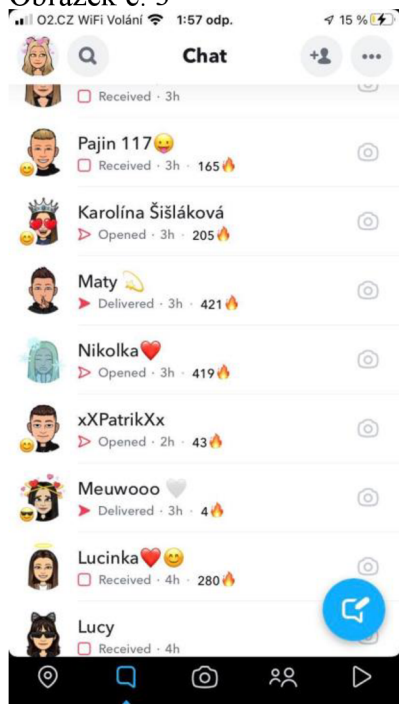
Obrázek č. 5

O2.CZ WiFi Volání 1:57 odp. 15 %

Chat

Received · 3h

Pajin 117😛
Received · 3h · 165🔥

Karolína Šišláková
Opened · 3h · 205🔥

Maty 💫
Delivered · 3h · 421🔥

Nikolka❤️
Opened · 3h · 419🔥

xXPatrikXx
Opened · 2h · 43🔥

Meuwooo 🤍
Delivered · 3h · 4🔥

Lucinka❤️😊
Received · 4h · 280🔥

Lucy
Received · 4h